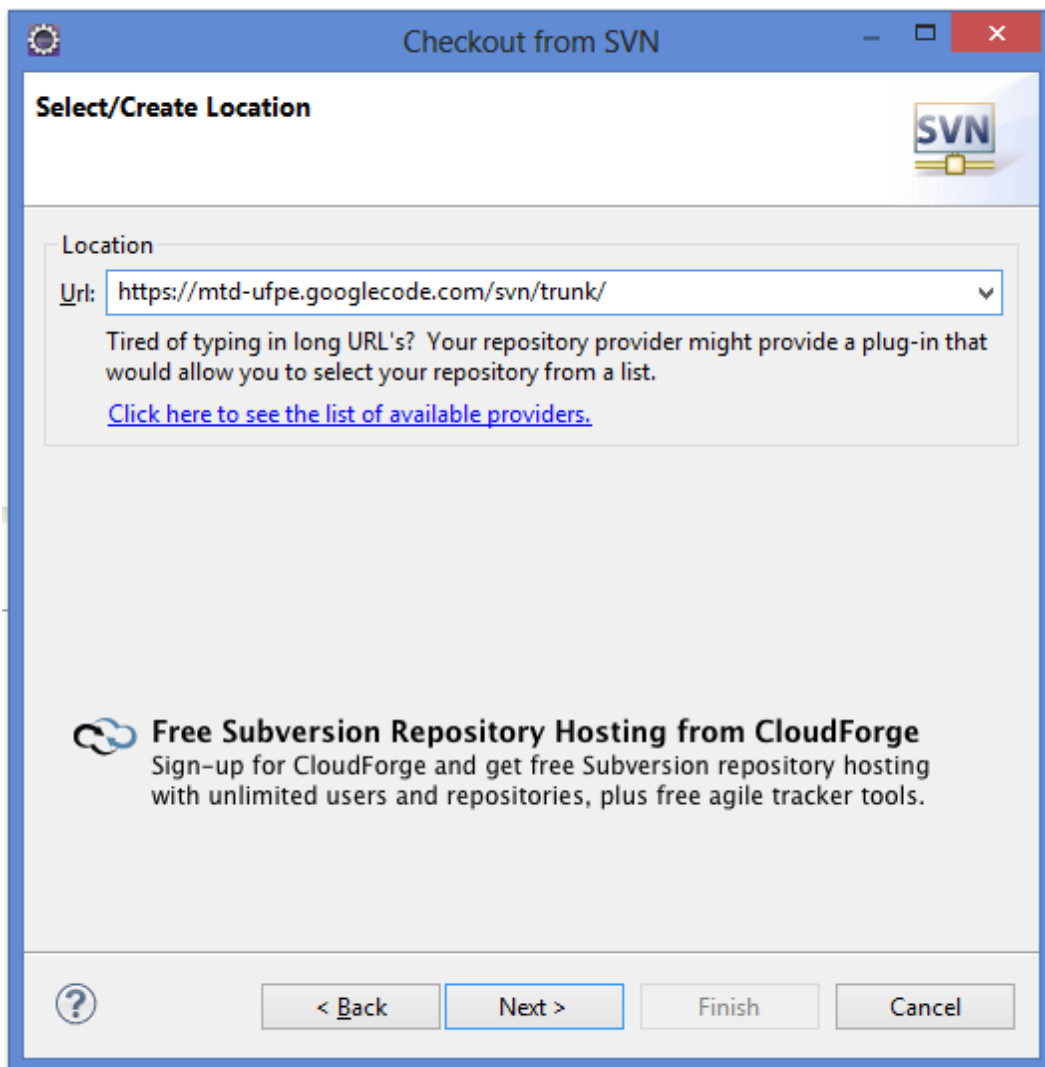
Checkout from SVN

Select/Create Location

SVN

Location

Url: https://mtd-ufpe.googlecode.com/svn/trunk/

Tired of typing in long URL's? Your repository provider might provide a plug-in that would allow you to select your repository from a list.

Click here to see the list of available providers.

Free Subversion Repository Hosting from CloudForge
Sign-up for CloudForge and get free Subversion repository hosting with unlimited users and repositories, plus free agile tracker tools.

< Back | Next > | Finish | Cancel